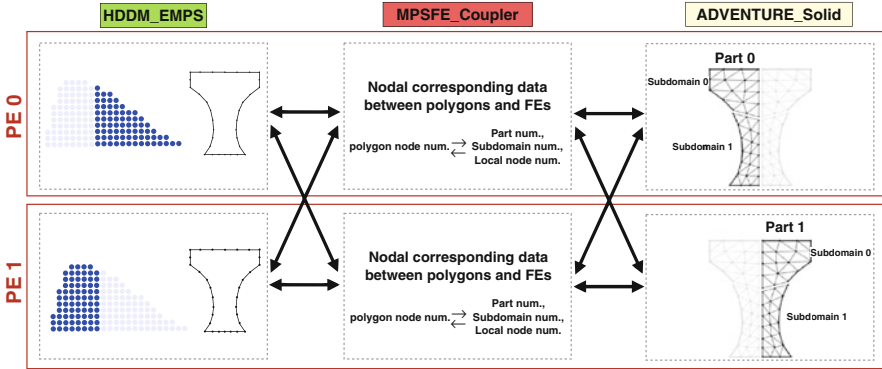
HDDM_EMPS

MPSFE_Coupler

ADVENTURE_Solid

PE 0

Nodal corresponding data between polygons and FEs

polygon node num. $\rightleftarrows$ Part num., Subdomain num., Local node num.

Part 0

Subdomain 0

Subdomain 1

PE 1

Nodal corresponding data between polygons and FEs

polygon node num. $\rightleftarrows$ Part num., Subdomain num., Local node num.

Part 1

Subdomain 0

Subdomain 1